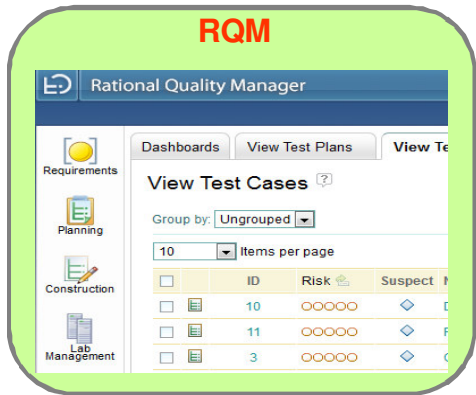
RQM

Rational Quality Manager

Requirements

Planning

Construction

Lab Management

Dashboards | View Test Plans | View Te

View Test Cases

Group by: Ungrouped

10 Items per page

| | | ID | Risk | Suspect | N |
|---|---|---|---|---|---|
| | | 10 | ○○○○○ | | D |
| | | 11 | ○○○○○ | | F |
| | | 3 | ○○○○○ | | C |